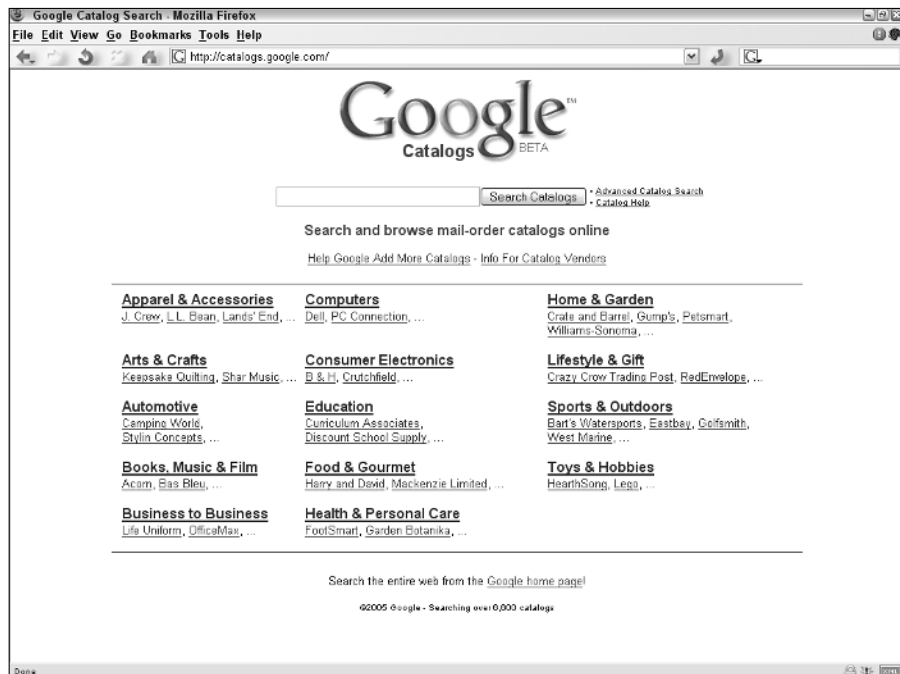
Google Catalog Search - Mozilla Firefox

File Edit View Go Bookmarks Tools Help

http://catalogs.google.com/

Google™
Catalogs BETA

Search Catalogs
• Advanced Catalog Search
• Catalog Help

Search and browse mail-order catalogs online

Help Google Add More Catalogs - Info For Catalog Vendors

Apparel & Accessories
J. Crew, L.L. Bean, Lands' End, ...

Arts & Crafts
Keepsake Quilting, Shar Music, ...

Automotive
Camping World, Stylin Concepts, ...

Books, Music & Film
Acorn, Bas Bleu, ...

Business to Business
Life Uniform, OfficeMax, ...

Computers
Dell, PC Connection, ...

Consumer Electronics
B & H, Crutchfield, ...

Education
Curriculum Associates, Discount School Supply, ...

Food & Gourmet
Harry and David, Mackenzie Limited, ...

Health & Personal Care
FootSmart, Garden Botanika, ...

Home & Garden
Crate and Barrel, Gump's, Petsmart, Williams-Sonoma, ...

Lifestyle & Gift
Crazy Crow Trading Post, RedEnvelope, ...

Sports & Outdoors
Bart's Watersports, Eastbay, Golfsmith, West Marine, ...

Toys & Hobbies
HearthSong, Lego, ...

Search the entire web from the Google home page!

©2005 Google - Searching over 0,000 catalogs

Done